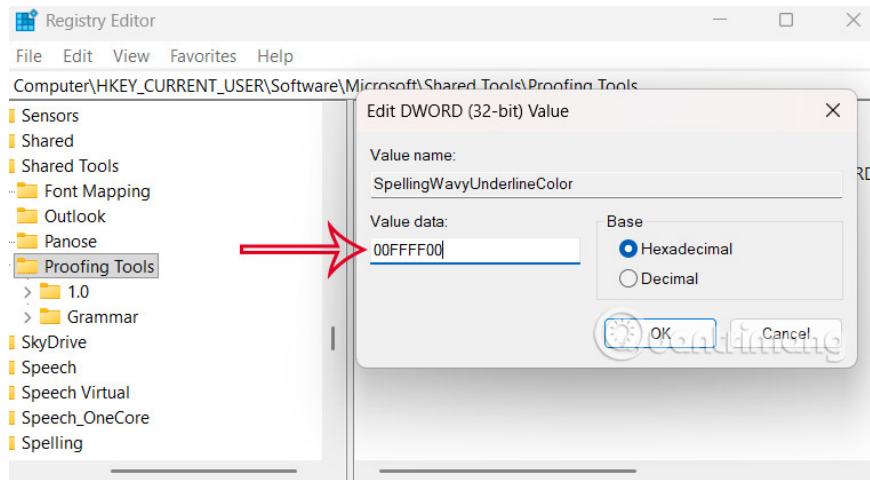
Registry Editor

File Edit View Favorites Help

Computer\HKEY_CURRENT_USER\Software\Microsoft\Shared Tools\Proofing Tools

Sensors
Shared
Shared Tools
Font Mapping
Outlook
Panose
Proofing Tools
1.0
Grammar
SkyDrive
Speech
Speech Virtual
Speech_OneCore
Spelling

Edit DWORD (32-bit) Value

Value name:
SpellingWavyUnderlineColor

Value data:
00FFFF00

Base
Hexadecimal
Decimal

OK
Cancel

RD

Quantrimang